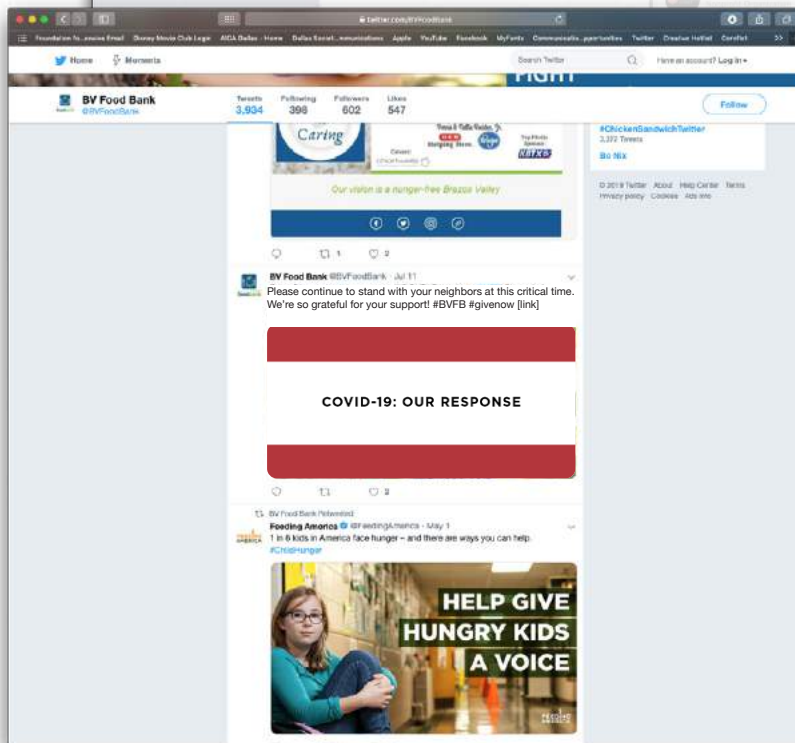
twitter.com/BVFoodBank

Foundation fo...ensive Email Disney Movie Club Login AIGA Dallas - Home Dallas Societ...munications Apple YouTube Facebook MyFonts Communicatio...pportunities Twitter Creative Hotlist Comfort

Home Moments Search Twitter Have an account? Log in

FIGHT

BV Food Bank @BVFoodBank

Tweets 3,934 Following 398 Followers 602 Likes 547

Follow

Caring

Our vision is a hunger-free Brazos Valley

#ChickenSandwichTwitter 3,372 Tweets

Bo Bix

© 2019 Twitter About Help Center Terms Privacy policy Cookies Ads info

1 2

BV Food Bank @BVFoodBank · Jul 11
Please continue to stand with your neighbors at this critical time. We're so grateful for your support! #BVFB #givenow [link]

COVID-19: OUR RESPONSE

2

BV Food Bank Retweeted
Feeding America @FeedingAmerica · May 1
1 in 6 kids in America face hunger – and there are ways you can help. #ChildHunger

HELP GIVE HUNGRY KIDS A VOICE